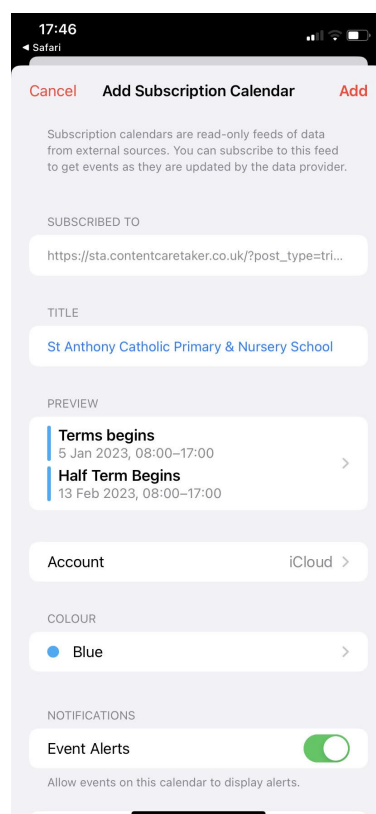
17:46
◀ Safari

Cancel
Add Subscription Calendar
Add

Subscription calendars are read-only feeds of data from external sources. You can subscribe to this feed to get events as they are updated by the data provider.

SUBSCRIBED TO

https://sta.contentcaretaker.co.uk/?post_type=tri...

TITLE

St Anthony Catholic Primary & Nursery School

PREVIEW

Terms begins
5 Jan 2023, 08:00–17:00

Half Term Begins
13 Feb 2023, 08:00–17:00

Account
iCloud

COLOUR

Blue

NOTIFICATIONS

Event Alerts

Allow events on this calendar to display alerts.